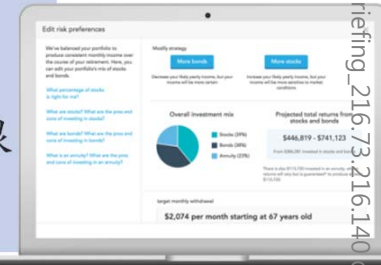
Edit risk preferences

We've balanced your portfolio to produce consistent monthly income over the course of your retirement. Here, you can edit your portfolio's mix of stocks and bonds.

What percentage of stocks is right for me?

What are stocks? What are the pros and cons of investing in stocks?

What are bonds? What are the pros and cons of investing in bonds?

What is an annuity? What are the pros and cons of investing in an annuity?

Modify strategy

More bonds

Decrease your likely yearly income, but your income will be more stable

More stocks

Increase your likely yearly income, but your income will be more sensitive to market conditions

Overall investment mix

Stocks (39%)

Bonds (39%)

Annuity (22%)

Projected total returns from stocks and bonds

$446,819 - $741,123

From $386,091 invested in stocks and bonds

There is also $115,100 invested in an annuity, which will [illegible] but is not guaranteed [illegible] $115,100.

target monthly withdrawal

$2,074 per month starting at 67 years old

riefing_216.73.216.140